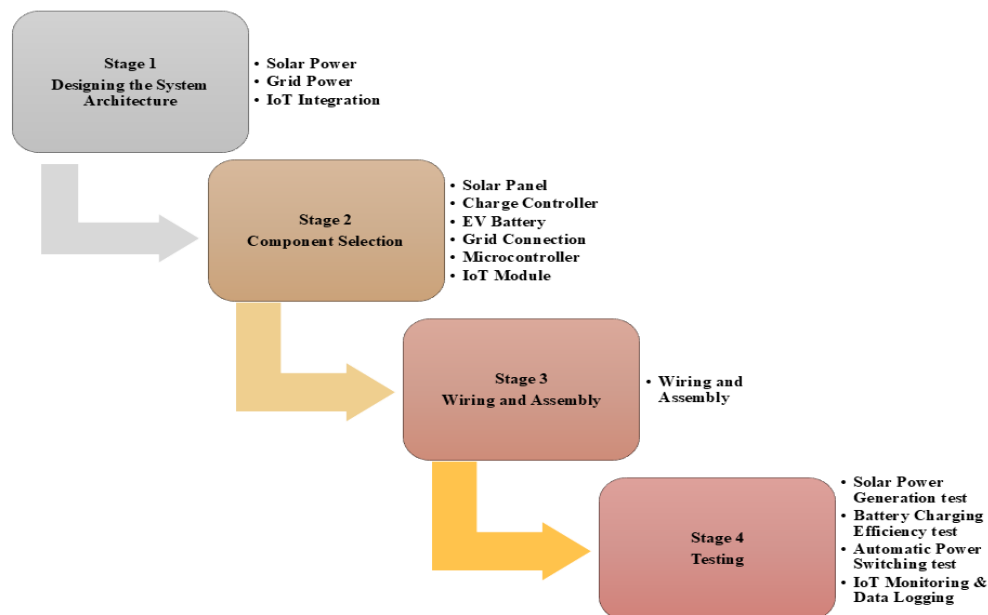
Stage 1
Designing the System Architecture

- Solar Power
- Grid Power
- IoT Integration

Stage 2
Component Selection

- Solar Panel
- Charge Controller
- EV Battery
- Grid Connection
- Microcontroller
- IoT Module

Stage 3
Wiring and Assembly

- Wiring and Assembly

Stage 4
Testing

- Solar Power Generation test
- Battery Charging Efficiency test
- Automatic Power Switching test
- IoT Monitoring & Data Logging